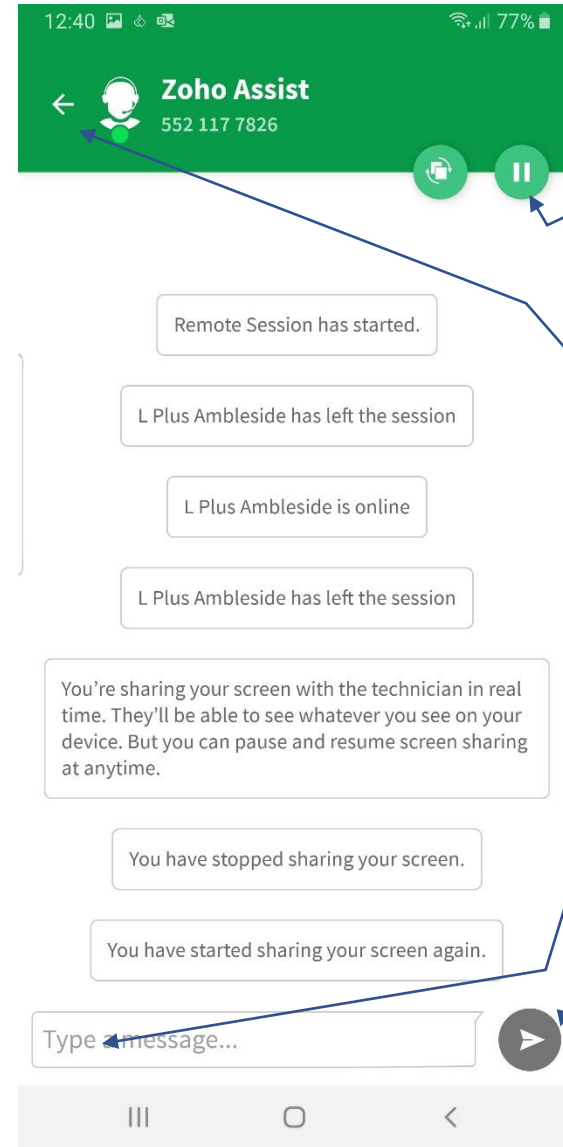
12:40 77%

Zoho Assist
552 117 7826

Remote Session has started.

L Plus Ambleside has left the session

L Plus Ambleside is online

L Plus Ambleside has left the session

You're sharing your screen with the technician in real time. They'll be able to see whatever you see on your device. But you can pause and resume screen sharing at anytime.

You have stopped sharing your screen.

You have started sharing your screen again.

Type a message...